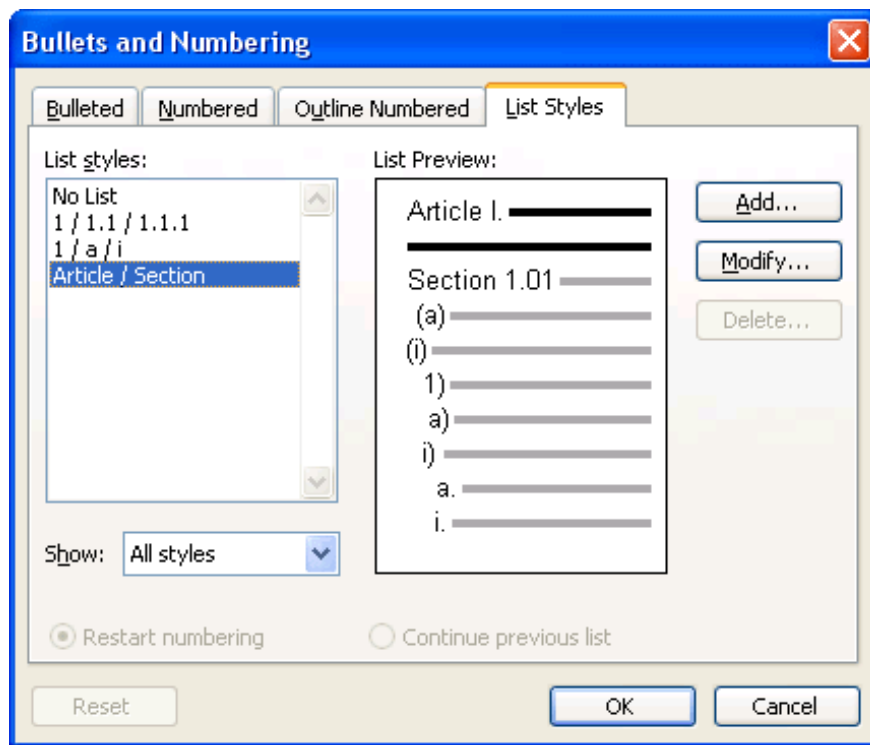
Bullets and Numbering

Bulleted | Numbered | Outline Numbered | List Styles

List styles:
No List
1 / 1.1 / 1.1.1
1 / a / i
Article / Section

List Preview:
Article I.
Section 1.01
(a)
(i)
1)
a)
i)
a.
i.

Add...
Modify...
Delete...

Show: All styles

Restart numbering
Continue previous list

Reset
OK
Cancel